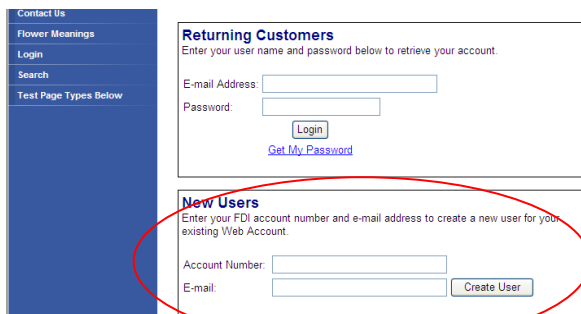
Contact Us
Flower Meanings
Login
Search
Test Page Types Below

Returning Customers
Enter your user name and password below to retrieve your account.

E-mail Address:
Password:
Login
Get My Password

New Users
Enter your FDI account number and e-mail address to create a new user for your existing Web Account.

Account Number:
E-mail:
Create User